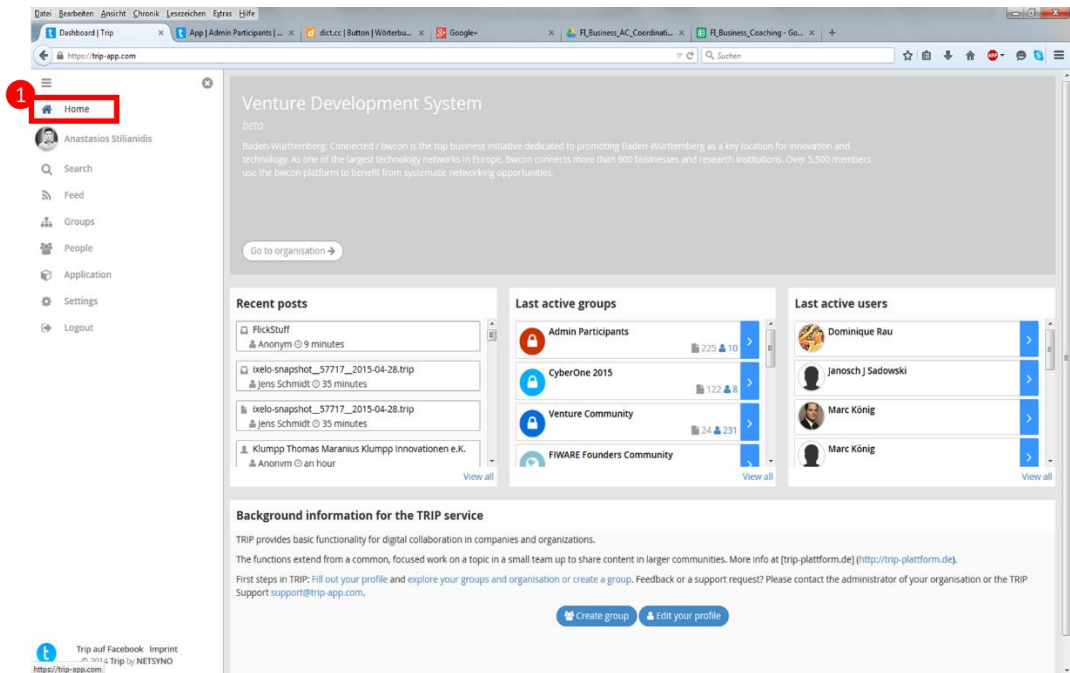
Datei Bearbeiten Ansicht Chronik Lesezeichen Extras Hilfe

Dashboard | Trip × | App | Admin Participants | ... × | dict.cc | Button | Wörterbu... × | Google+ × | FI_Business_AC_Coordinati... × | FI_Business_Coaching - Go... × | +

https://trip-app.com

Suchen

1

Home

Anastasios Stilianidis

Search

Feed

Groups

People

Application

Settings

Logout

Venture Development System

beta

Baden-Württemberg: Connected / bwcon is the top business initiative dedicated to promoting Baden-Württemberg as a key location for innovation and technology. As one of the largest technology networks in Europe, bwcon connects more than 600 businesses and research institutions. Over 5,500 members use the bwcon platform to benefit from systematic networking opportunities.

Go to organisation

Recent posts

FlickStuff
Anonym 9 minutes

ixelo-snapshot__57717__2015-04-28.trip
Jens Schmidt 35 minutes

ixelo-snapshot__57717__2015-04-28.trip
Jens Schmidt 35 minutes

Klumpp Thomas Maranius Klumpp Innovationen e.K.
Anonym an hour

View all

Last active groups

Admin Participants
225 10

CyberOne 2015
122 8

Venture Community
24 231

FIWARE Founders Community

View all

Last active users

Dominique Rau

Janosch J Sadowski

Marc König

Marc König

View all

Background information for the TRIP service

TRIP provides basic functionality for digital collaboration in companies and organizations.

The functions extend from a common, focused work on a topic in a small team up to share content in larger communities. More info at [trip-plattform.de] (http://trip-plattform.de).

First steps in TRIP: Fill out your profile and explore your groups and organisation or create a group. Feedback or a support request? Please contact the administrator of your organisation or the TRIP Support support@trip-app.com.

Create group   Edit your profile

Trip auf Facebook Imprint
© 2014 Trip by NETSYNO

https://trip-app.com